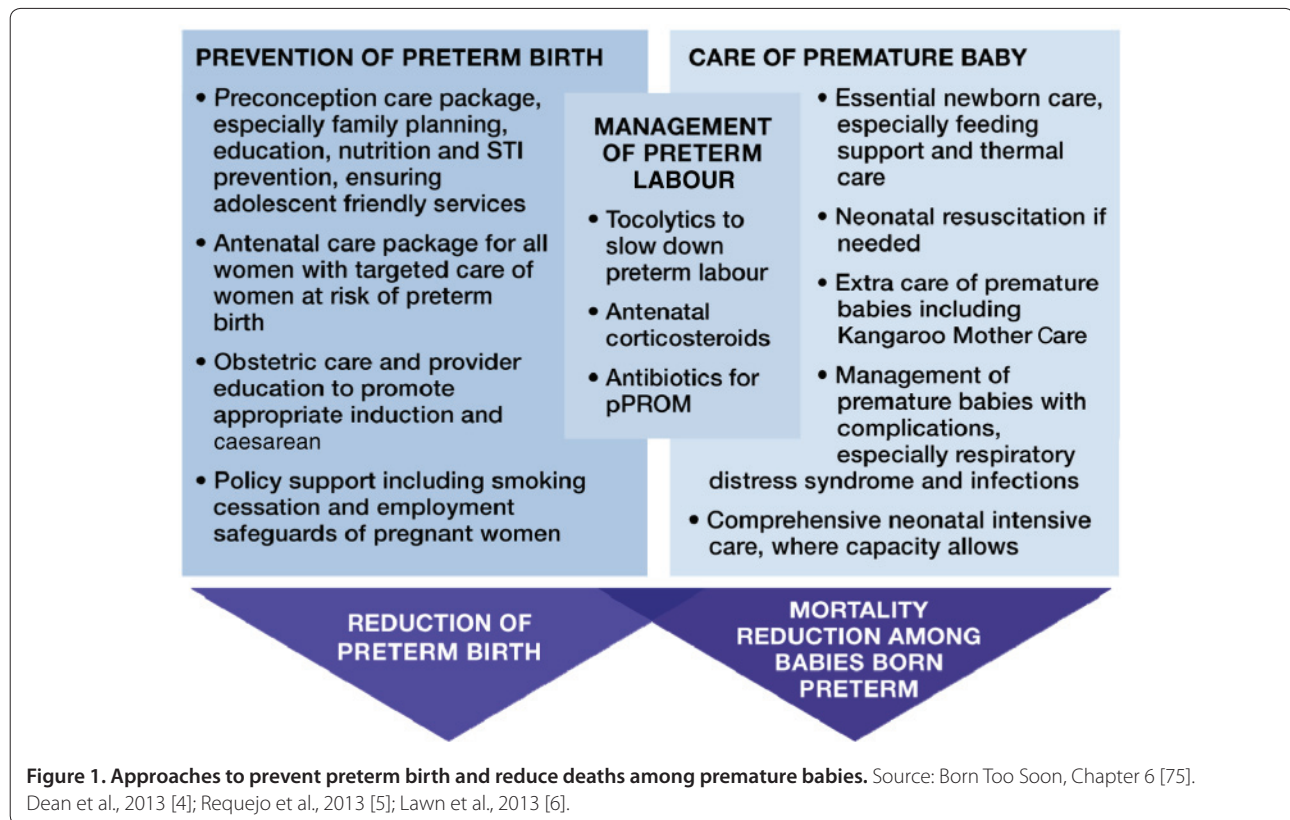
PREVENTION OF PRETERM BIRTH

• Preconception care package, especially family planning, education, nutrition and STI prevention, ensuring adolescent friendly services

• Antenatal care package for all women with targeted care of women at risk of preterm birth

• Obstetric care and provider education to promote appropriate induction and caesarean

• Policy support including smoking cessation and employment safeguards of pregnant women

MANAGEMENT OF PRETERM LABOUR

• Tocolytics to slow down preterm labour

• Antenatal corticosteroids

• Antibiotics for pPROM

CARE OF PREMATURE BABY

• Essential newborn care, especially feeding support and thermal care

• Neonatal resuscitation if needed

• Extra care of premature babies including Kangaroo Mother Care

• Management of premature babies with complications, especially respiratory distress syndrome and infections

• Comprehensive neonatal intensive care, where capacity allows

REDUCTION OF PRETERM BIRTH

MORTALITY REDUCTION AMONG BABIES BORN PRETERM

**Figure 1. Approaches to prevent preterm birth and reduce deaths among premature babies.** Source: Born Too Soon, Chapter 6 [75]. Dean et al., 2013 [4]; Requejo et al., 2013 [5]; Lawn et al., 2013 [6].